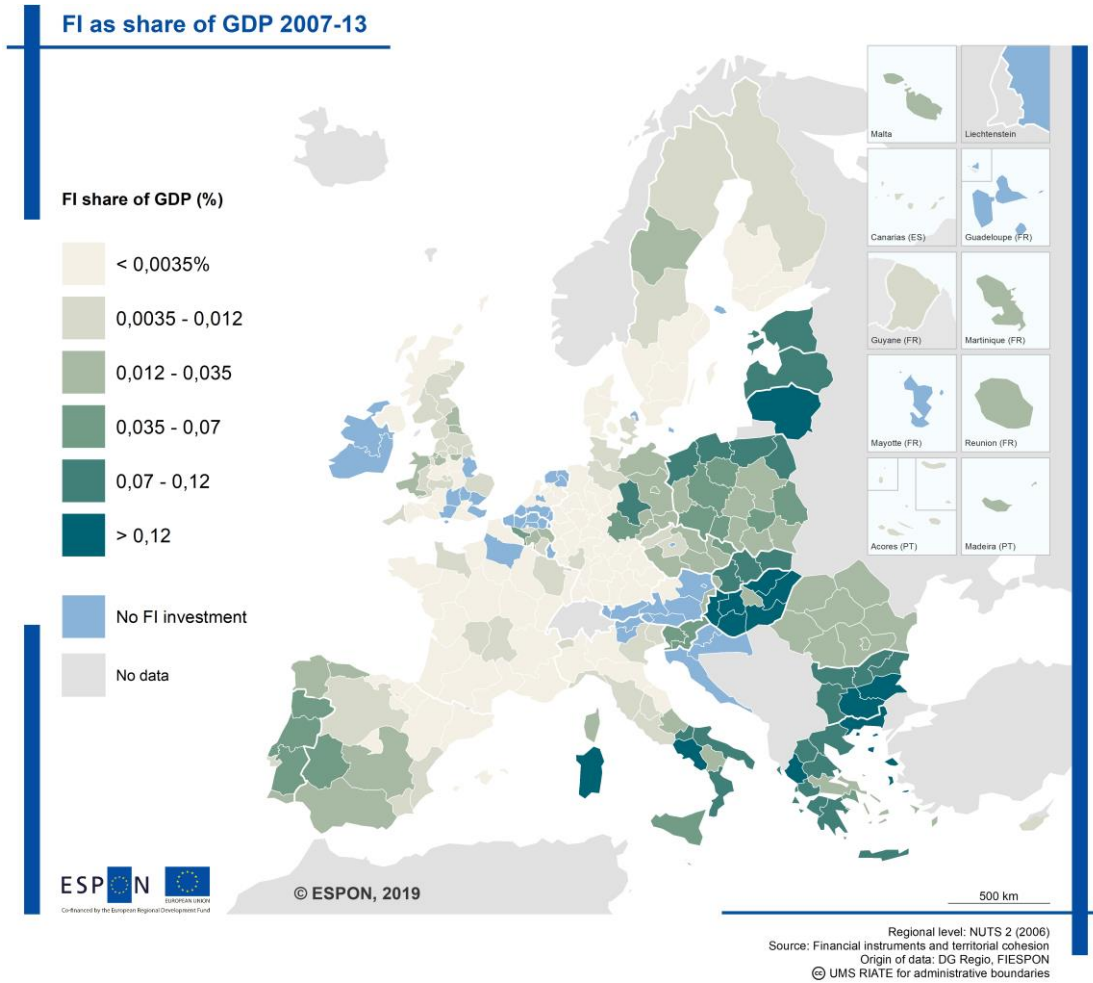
FI as share of GDP 2007-13

FI share of GDP (%)

< 0,0035%

0,0035 - 0,012

0,012 - 0,035

0,035 - 0,07

0,07 - 0,12

> 0,12

No FI investment

No data

Malta
Liechtenstein
Canarias (ES)
Guadeloupe (FR)
Guyane (FR)
Martinique (FR)
Mayotte (FR)
Reunion (FR)
Acores (PT)
Madeira (PT)

ESPON
EUROPEAN UNION
Co-financed by the European Regional Development Fund

© ESPON, 2019

500 km

Regional level: NUTS 2 (2006)
Source: Financial instruments and territorial cohesion
Origin of data: DG Regio, FIESPON
© UMS RIATE for administrative boundaries